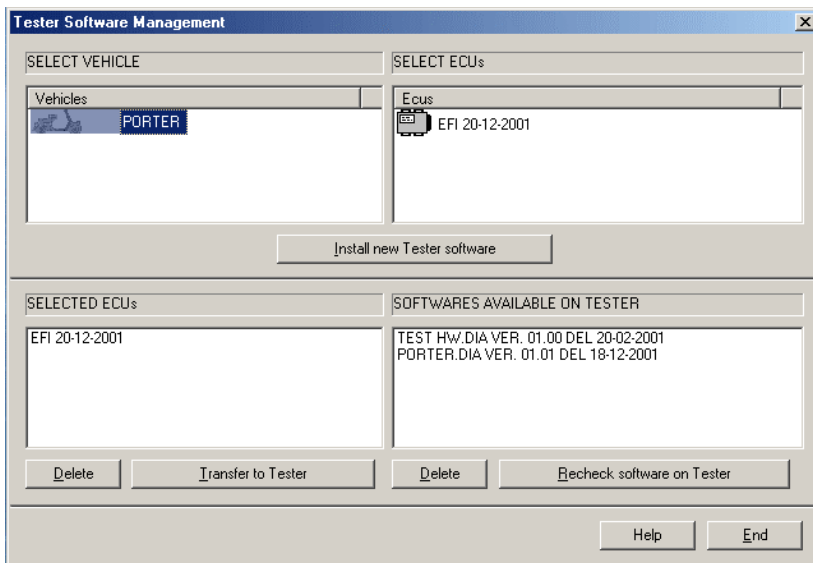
Tester Software Management

SELECT VEHICLE

Vehicles

PORTER

SELECT ECUs

Ecus

EFI 20-12-2001

Install new Tester software

SELECTED ECUs

EFI 20-12-2001

Delete

Transfer to Tester

SOFTWARES AVAILABLE ON TESTER

TEST HW.DIA VER. 01.00 DEL 20-02-2001
PORTER.DIA VER. 01.01 DEL 18-12-2001

Delete

Recheck software on Tester

Help

End